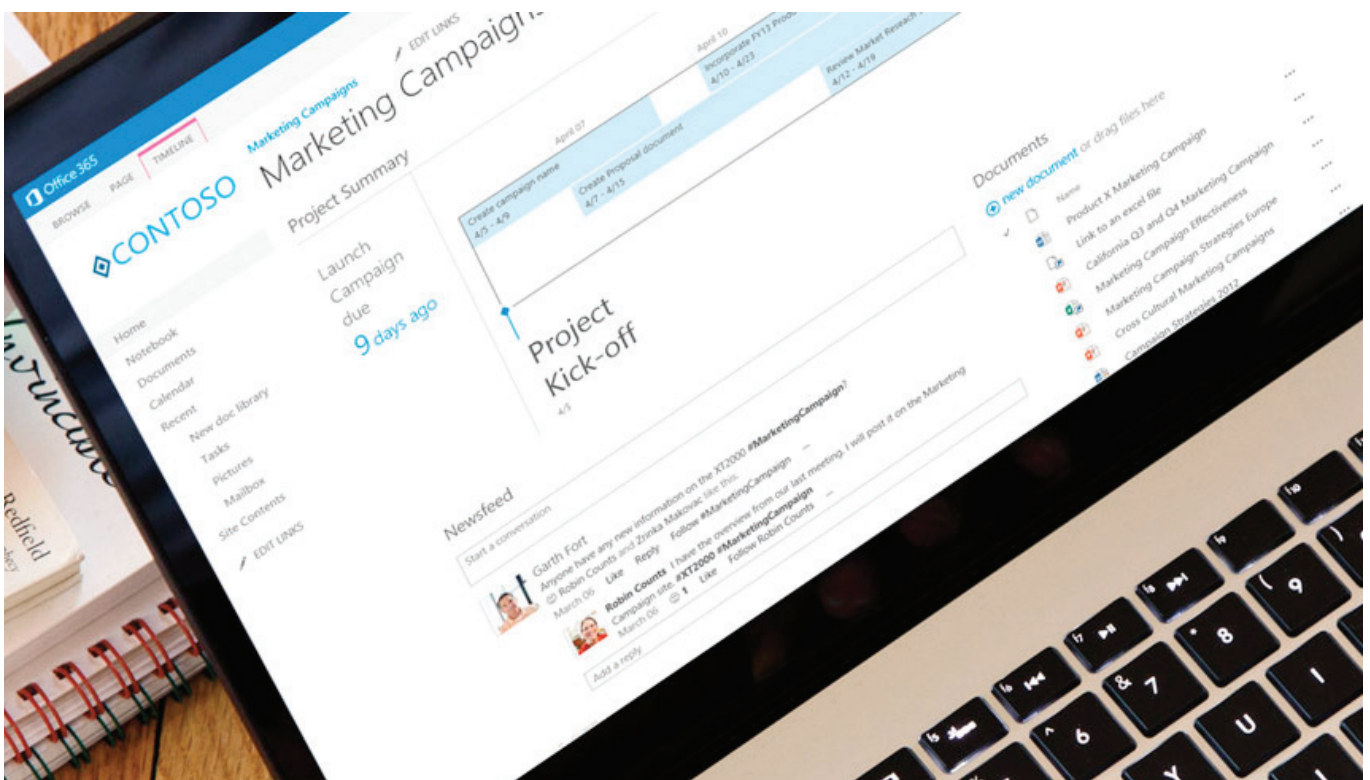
Office 365

BROWSE PAGE TIMELINE

CONTOSO

Marketing Campaigns

Marketing Campaign

EDIT LINKS

Project Summary

Launch Campaign due 9 days ago

April 07

April 10

Create campaign name 4/5 - 4/9

Create Proposal document 4/7 - 4/15

Incorporate FY13 Prod 4/10 - 4/23

Review Market Research 4/12 - 4/19

Project Kick-off 4/5

Home
Notebook
Documents
Calendar
Recent
New doc library
Tasks
Pictures
Mailbox
Site Contents
EDIT LINKS

Documents

new document or drag files here

Name
Product X Marketing Campaign
Link to an excel file
California Q3 and Q4 Marketing Campaign
Marketing Campaign Effectiveness
Marketing Campaign Strategies Europe
Cross Cultural Marketing Campaigns
Campaign Strategies 2012

Newsfeed

Start a conversation

Garth Fort
Anyone have any new information on the XT2000 #MarketingCampaign?
Robin Counts and Zrinka Makovac like this.
March 06 Like Reply Follow #MarketingCampaign

Robin Counts I have the overview from our last meeting. I will post it on the Marketing Campaign site. #XT2000 #MarketingCampaign
March 06 1 Like Follow Robin Counts

Add a reply

Redfield